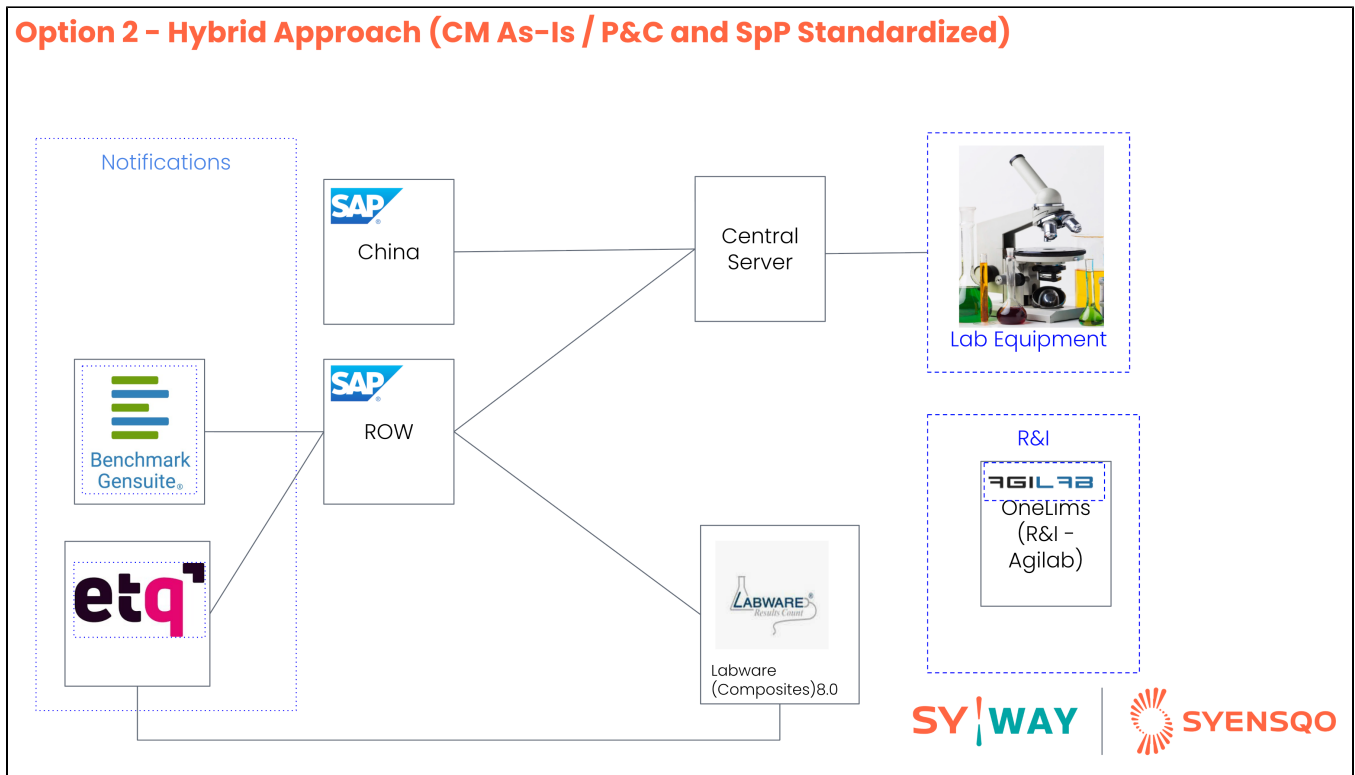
Option 2 - Hybrid Approach (CM As-Is / P&C and SpP Standardized)

Notifications

SAP
China

Central Server

Lab Equipment

Benchmark Gensuite

SAP
ROW

R&I

AGILAB
OneLims (R&I - Agilab)

etq

LABWARE
Results Count

Labware (Composites)8.0

SYWAY

SYENSQO